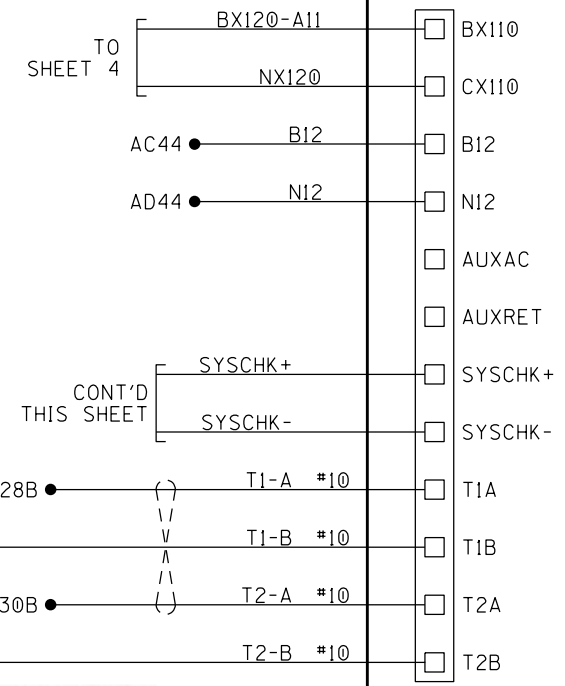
TO SHEET 4

BX120-A11

NX120

AC44

B12

AD44

N12

CONT'D THIS SHEET

SYSCHK+

SYSCHK-

28B

T1-A #10

T1-B #10

30B

T2-A #10

T2-B #10

BX110

CX110

B12

N12

AUXAC

AUXRET

SYSCHK+

SYSCHK-

T1A

T1B

T2A

T2B